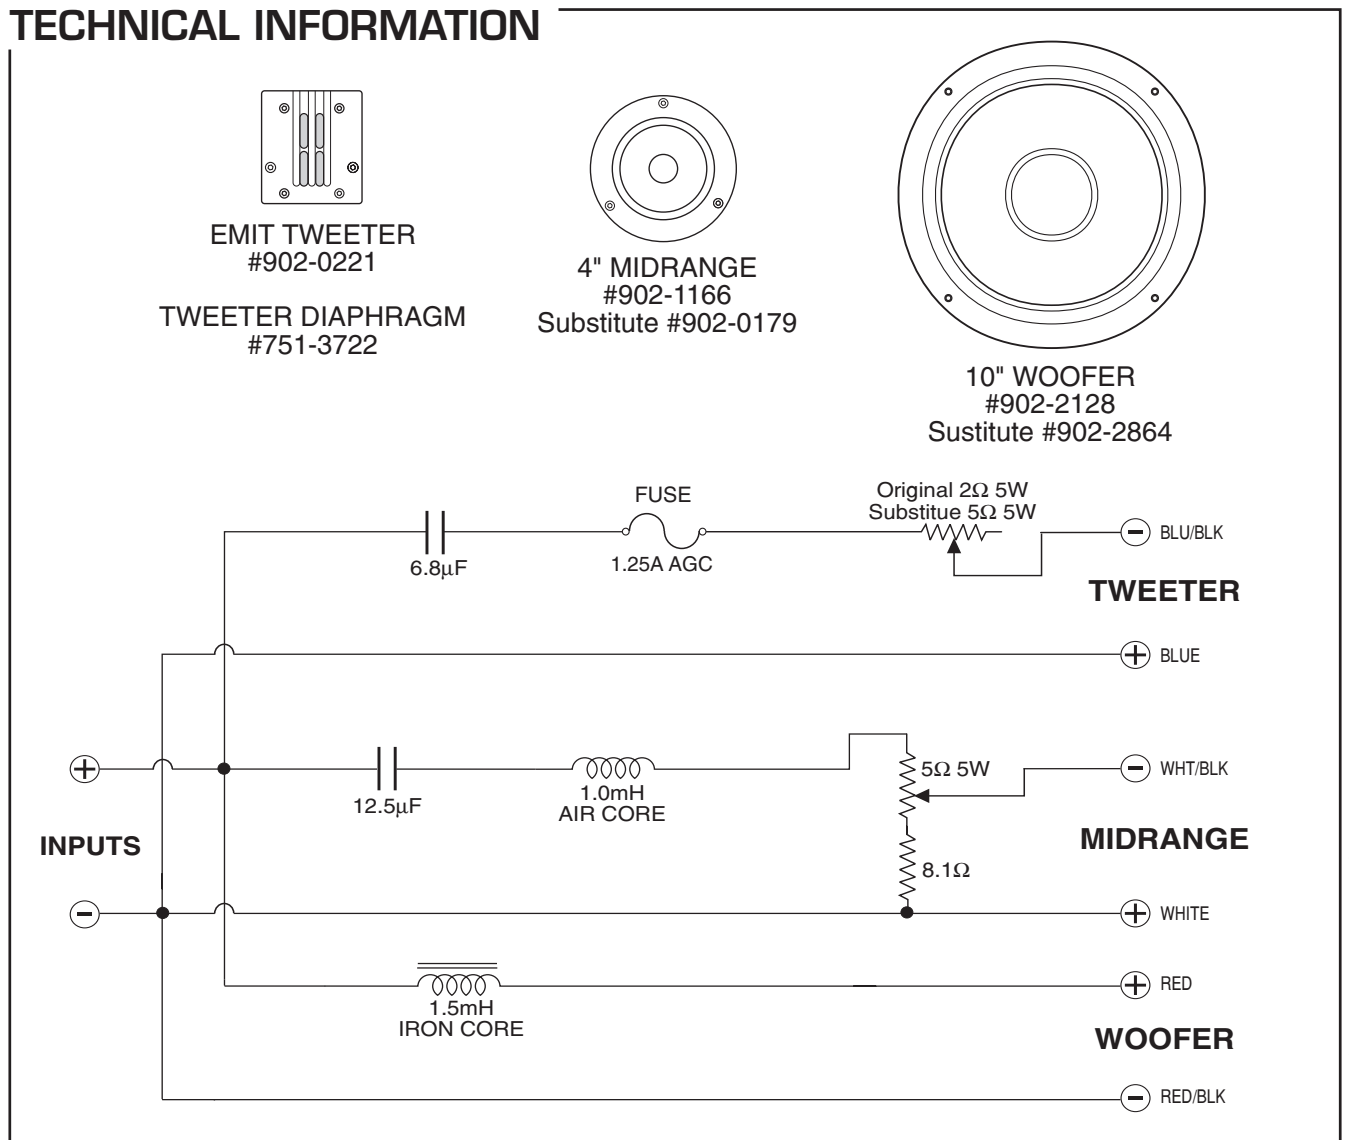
TECHNICAL INFORMATION

EMIT TWEETER
#902-0221

TWEETER DIAPHRAGM
#751-3722

4" MIDRANGE
#902-1166
Substitute #902-0179

10" WOOFER
#902-2128
Sustitute #902-2864

FUSE

Original 2Ω 5W
Substitue 5Ω 5W

− BLU/BLK

6.8μF

1.25A AGC

TWEETER

+ BLUE

+

12.5μF

1.0mH
AIR CORE

5Ω 5W

− WHT/BLK

INPUTS

MIDRANGE

8.1Ω

−

+ WHITE

1.5mH
IRON CORE

+ RED

WOOFER

− RED/BLK